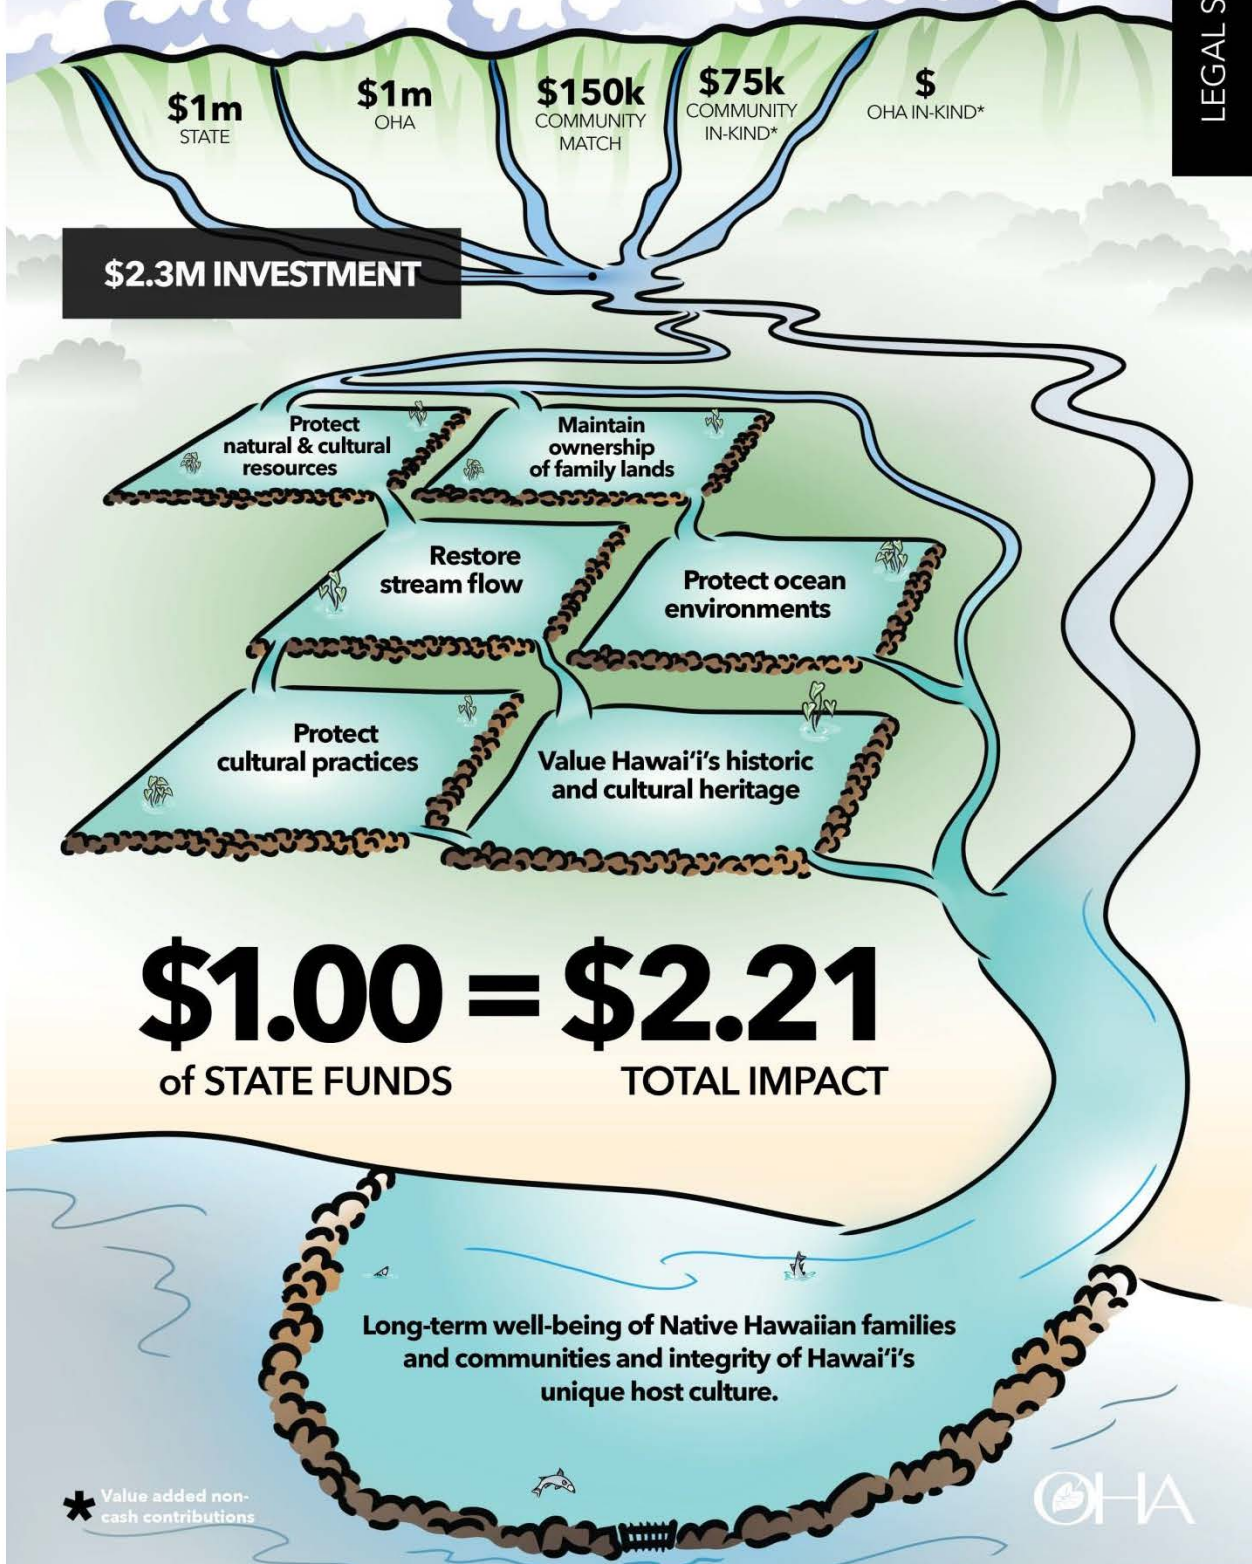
LEGAL S

$1m
STATE

$1m
OHA

$150k
COMMUNITY MATCH

$75k
COMMUNITY IN-KIND*

$
OHA IN-KIND*

$2.3M INVESTMENT

Protect natural & cultural resources

Maintain ownership of family lands

Restore stream flow

Protect ocean environments

Protect cultural practices

Value Hawai'i's historic and cultural heritage

$1.00 = $2.21
of STATE FUNDS TOTAL IMPACT

Long-term well-being of Native Hawaiian families and communities and integrity of Hawai'i's unique host culture.

* Value added non-cash contributions

OHA